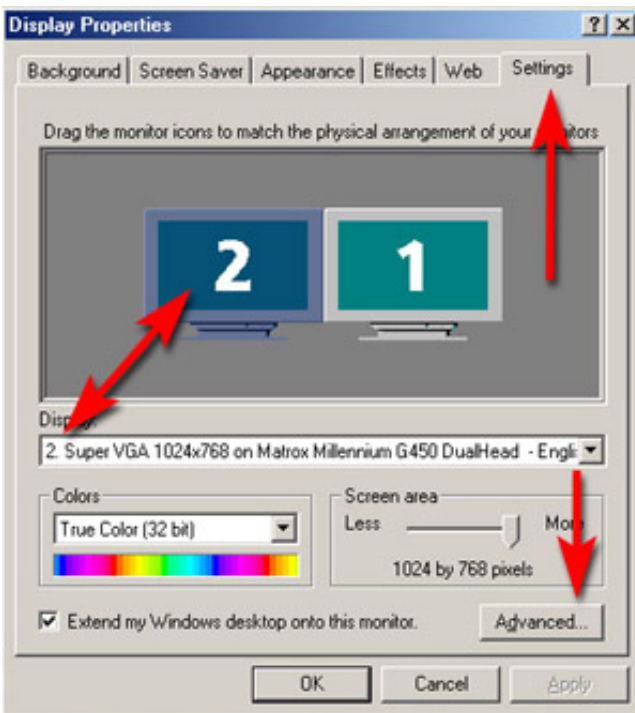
Display Properties

?

X

Background

Screen Saver

Appearance

Effects

Web

Settings

Drag the monitor icons to match the physical arrangement of your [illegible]itors

2

1

Disp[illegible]:

2. Super VGA 1024x768 on Matrox Millennium G450 DualHead - Engli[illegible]

Colors

True Color (32 bit)

Screen area

Less

Mo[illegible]

1024 by 768 pixels

Extend my Windows desktop onto this monitor.

Advanced...

OK

Cancel

Apply